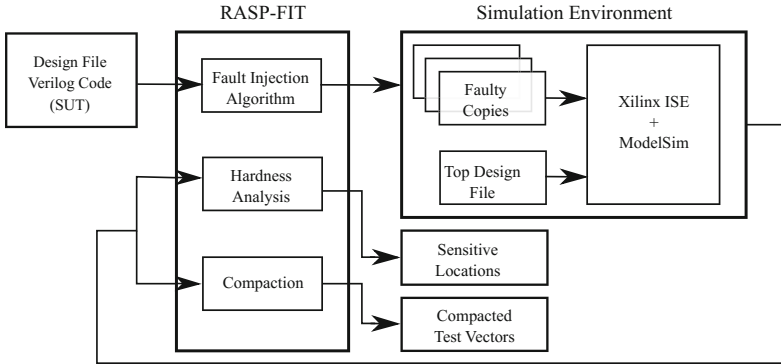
RASP-FIT

Simulation Environment

Design File Verilog Code (SUT)

Fault Injection Algorithm

Faulty Copies

Xilinx ISE + ModelSim

Hardness Analysis

Top Design File

Sensitive Locations

Compaction

Compacted Test Vectors